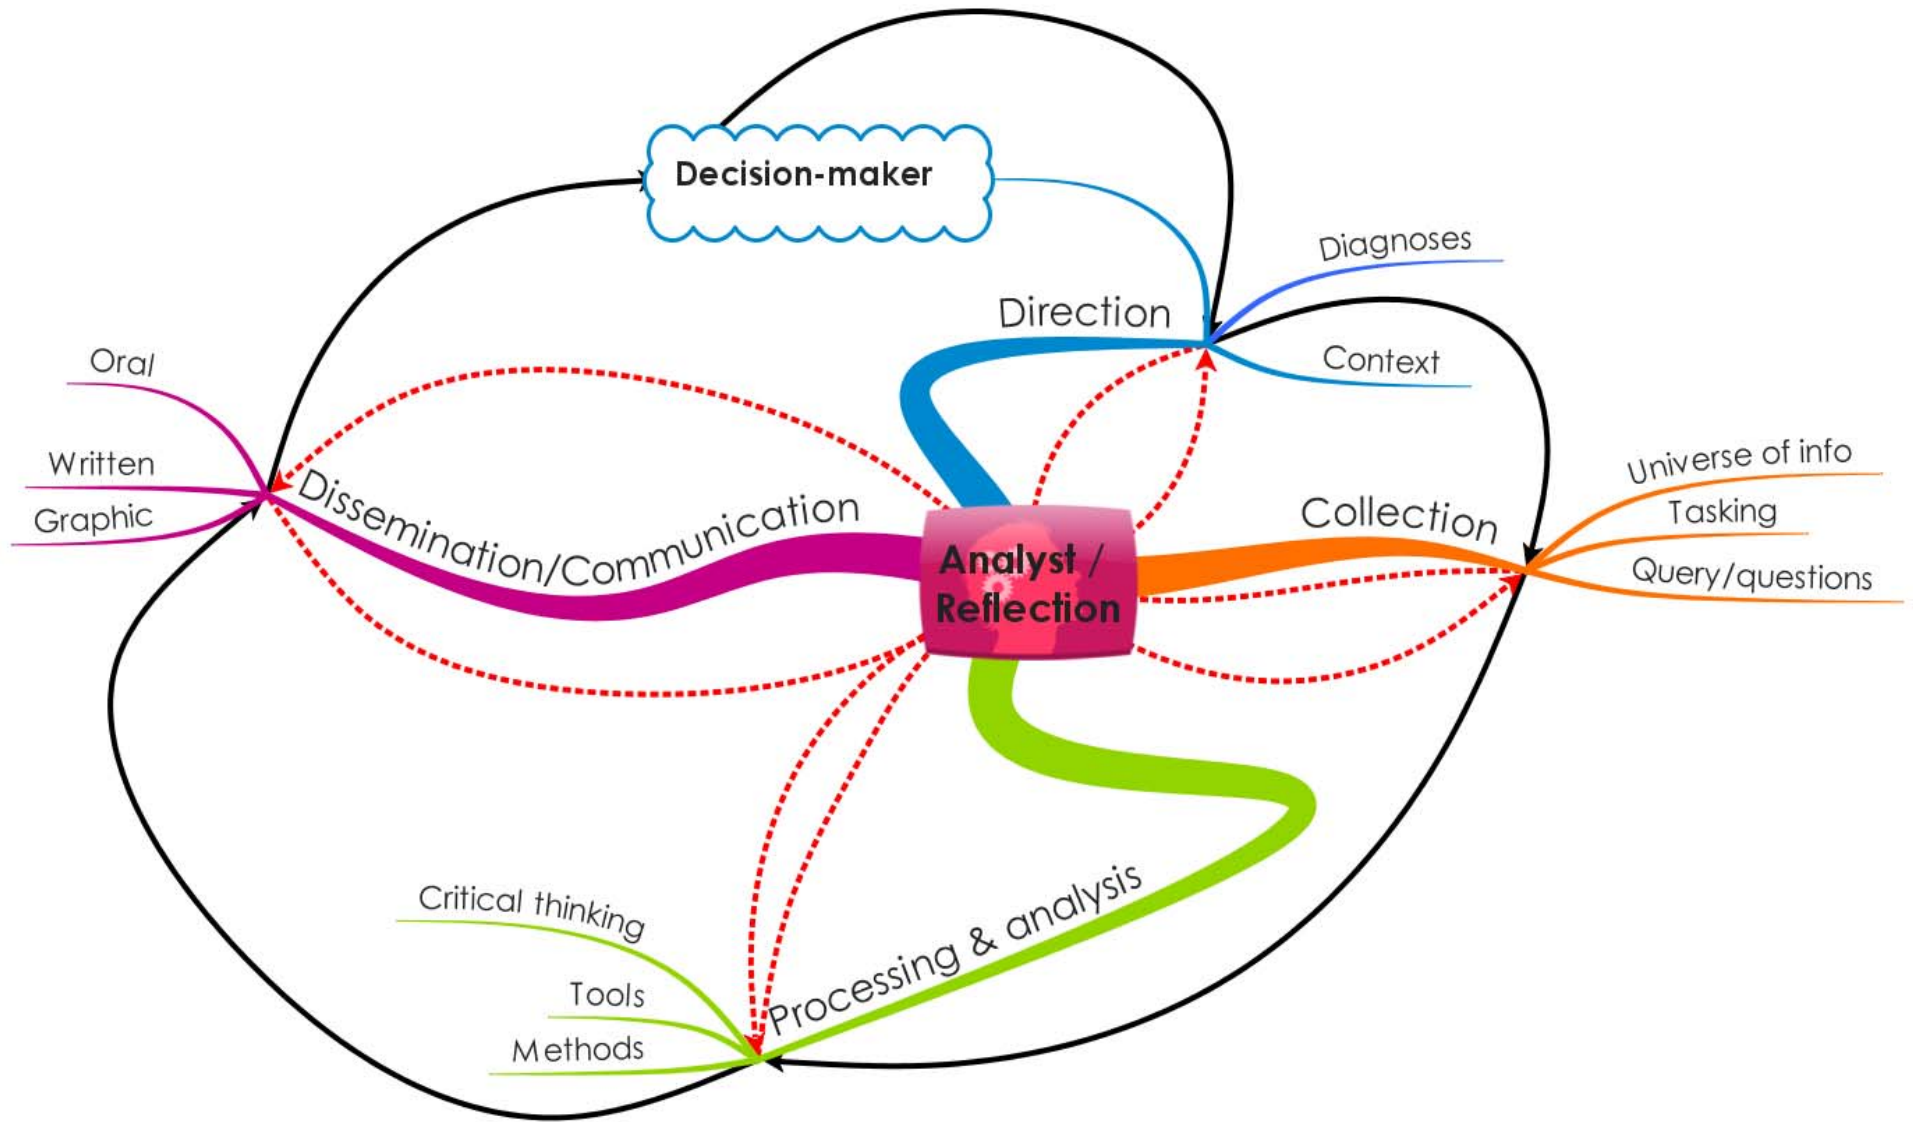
Decision-maker

Diagnoses

Direction

Context

Oral

Written

Graphic

Dissemination/Communication

Analyst / Reflection

Collection

Universe of info

Tasking

Query/questions

Critical thinking

Tools

Methods

Processing & analysis